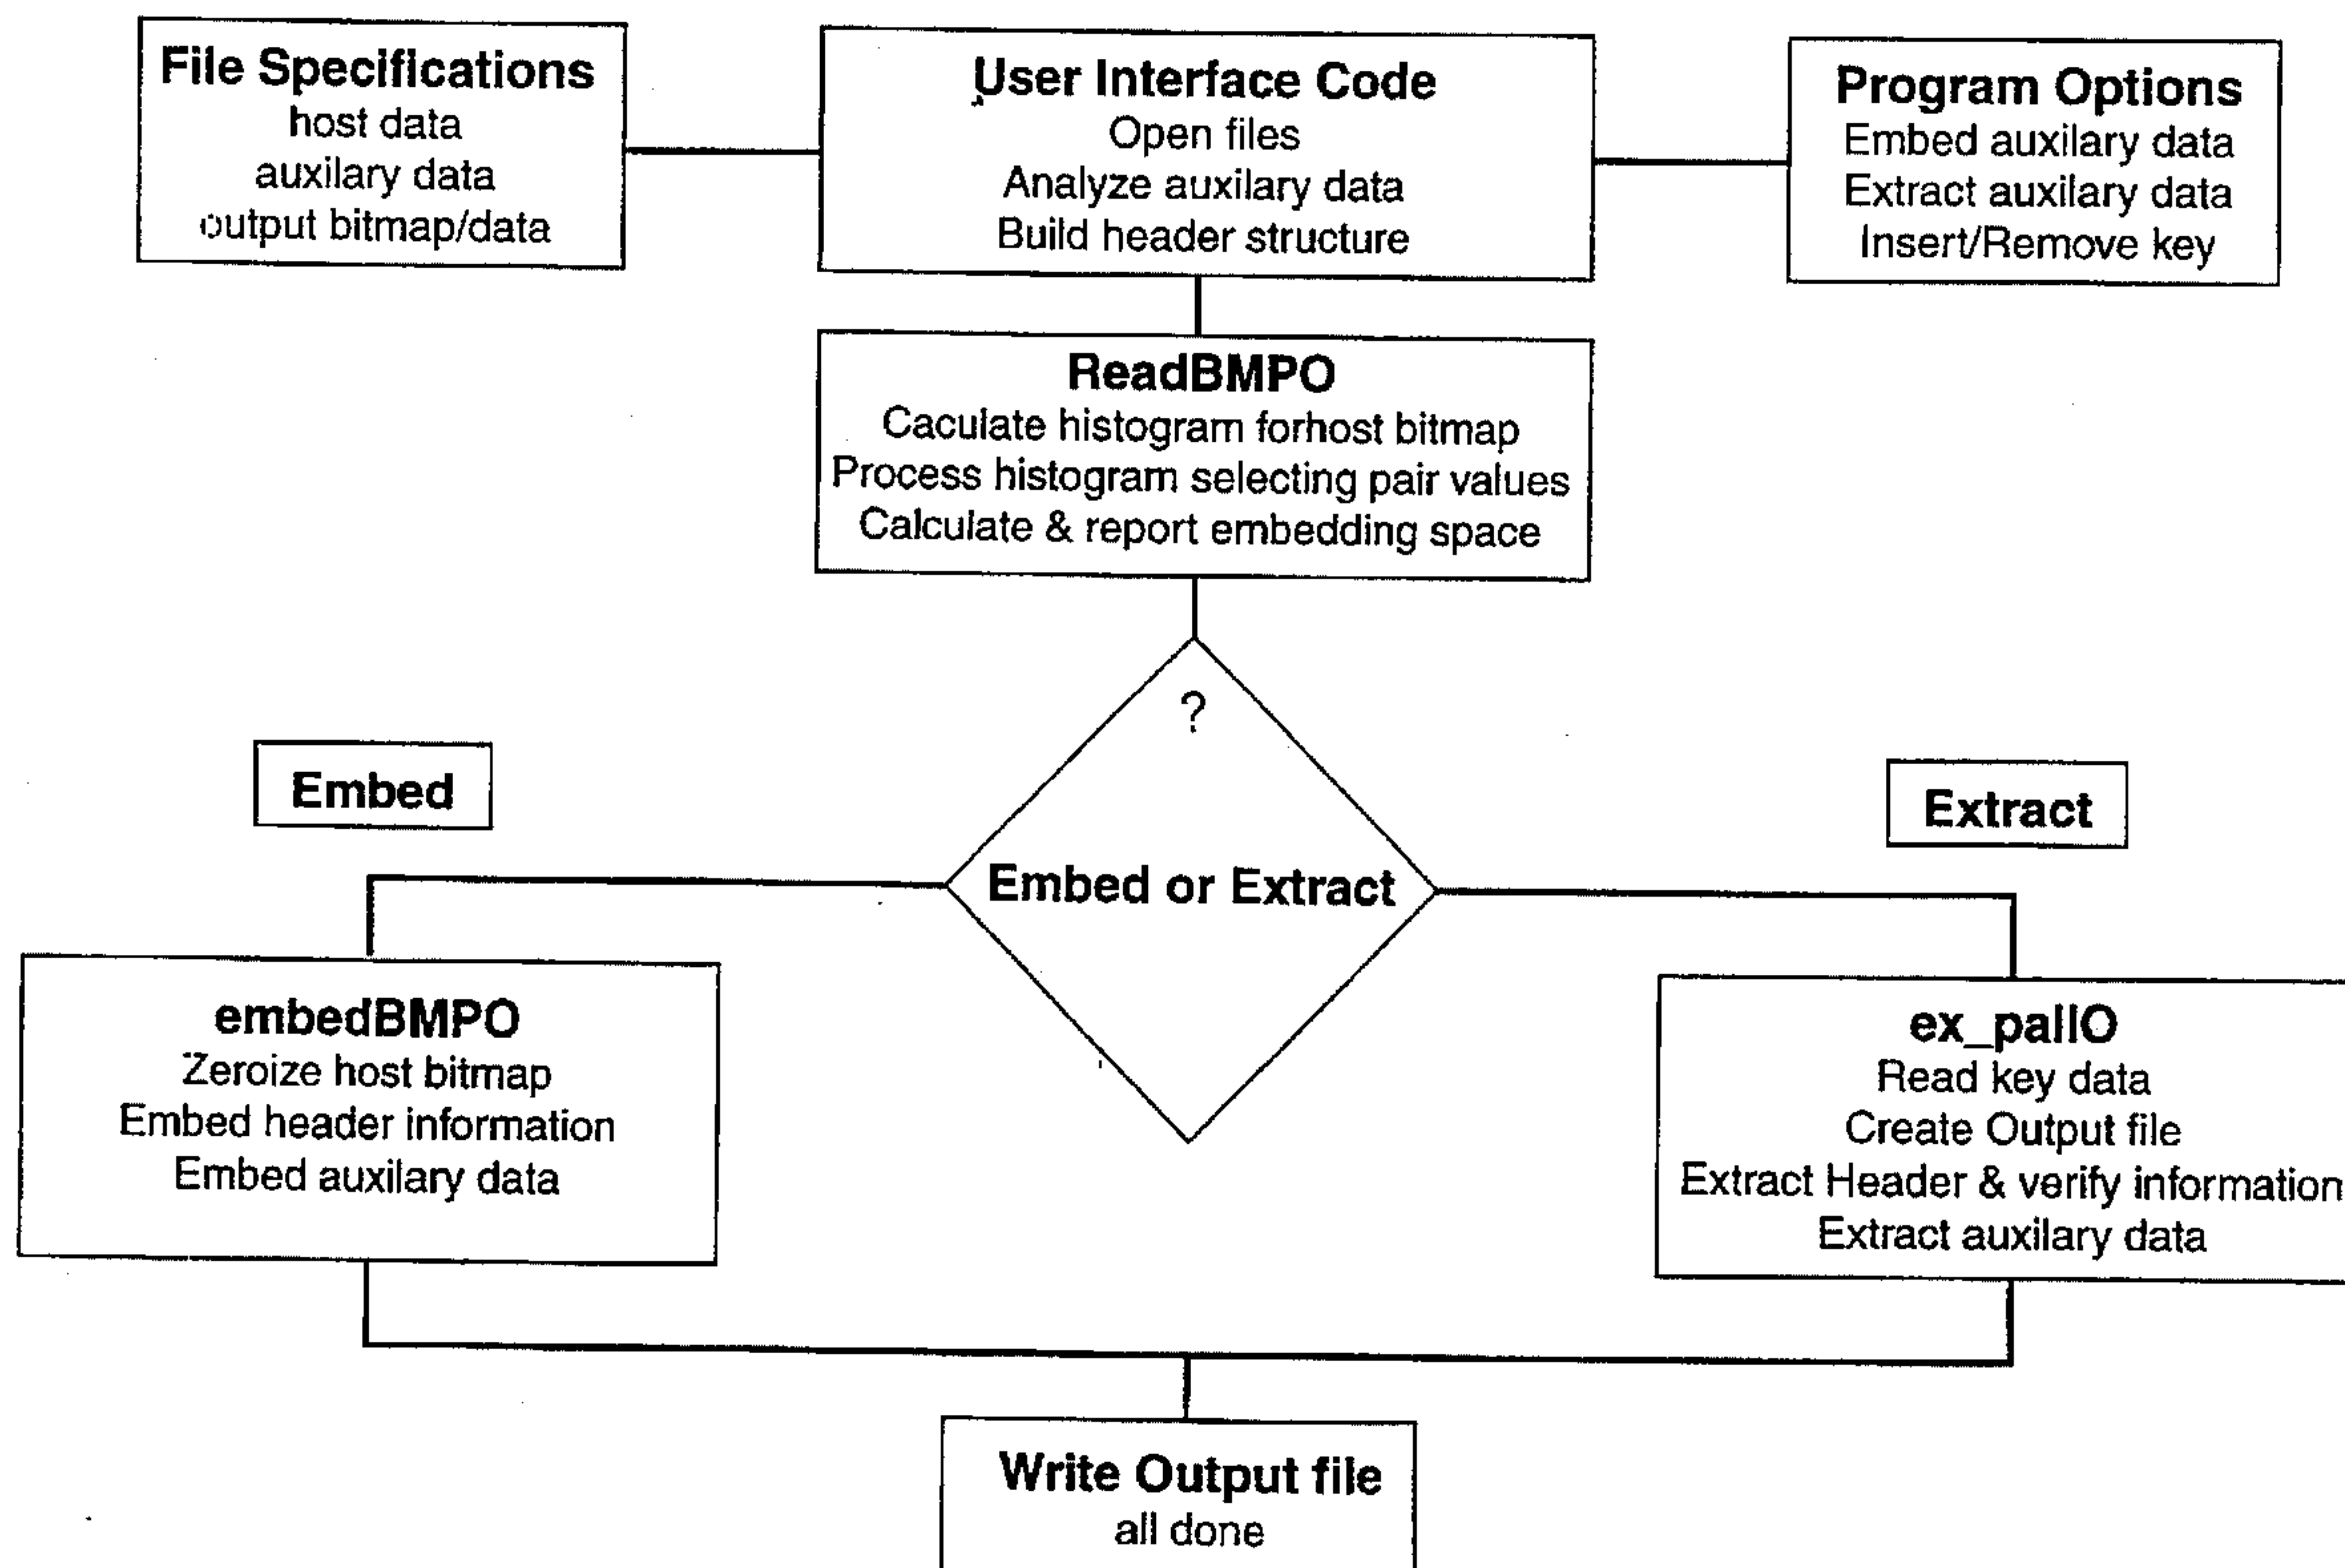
File Specifications
host data
auxilary data
output bitmap/data

User Interface Code
Open files
Analyze auxilary data
Build header structure

Program Options
Embed auxilary data
Extract auxilary data
Insert/Remove key

ReadBMPO
Caculate histogram forhost bitmap
Process histogram selecting pair values
Calculate & report embedding space

?

Embed or Extract

Embed

Extract

embedBMPO
Zeroize host bitmap
Embed header information
Embed auxilary data

ex_palIO
Read key data
Create Output file
Extract Header & verify information
Extract auxilary data

Write Output file
all done